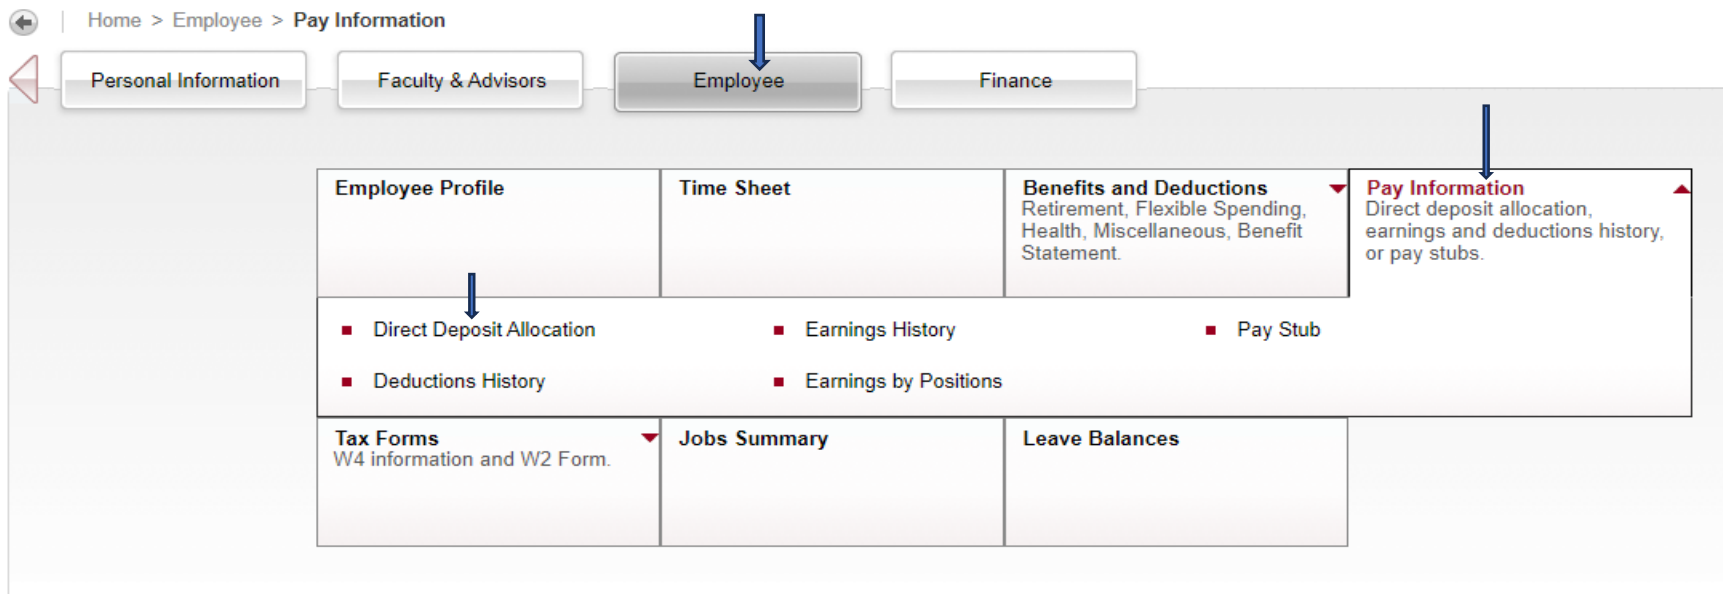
Home > Employee > Pay Information

Personal Information

Faculty & Advisors

Employee

Finance

Employee Profile

Time Sheet

Benefits and Deductions
Retirement, Flexible Spending, Health, Miscellaneous, Benefit Statement.

Pay Information
Direct deposit allocation, earnings and deductions history, or pay stubs.

Direct Deposit Allocation

Earnings History

Pay Stub

Deductions History

Earnings by Positions

Tax Forms
W4 information and W2 Form.

Jobs Summary

Leave Balances